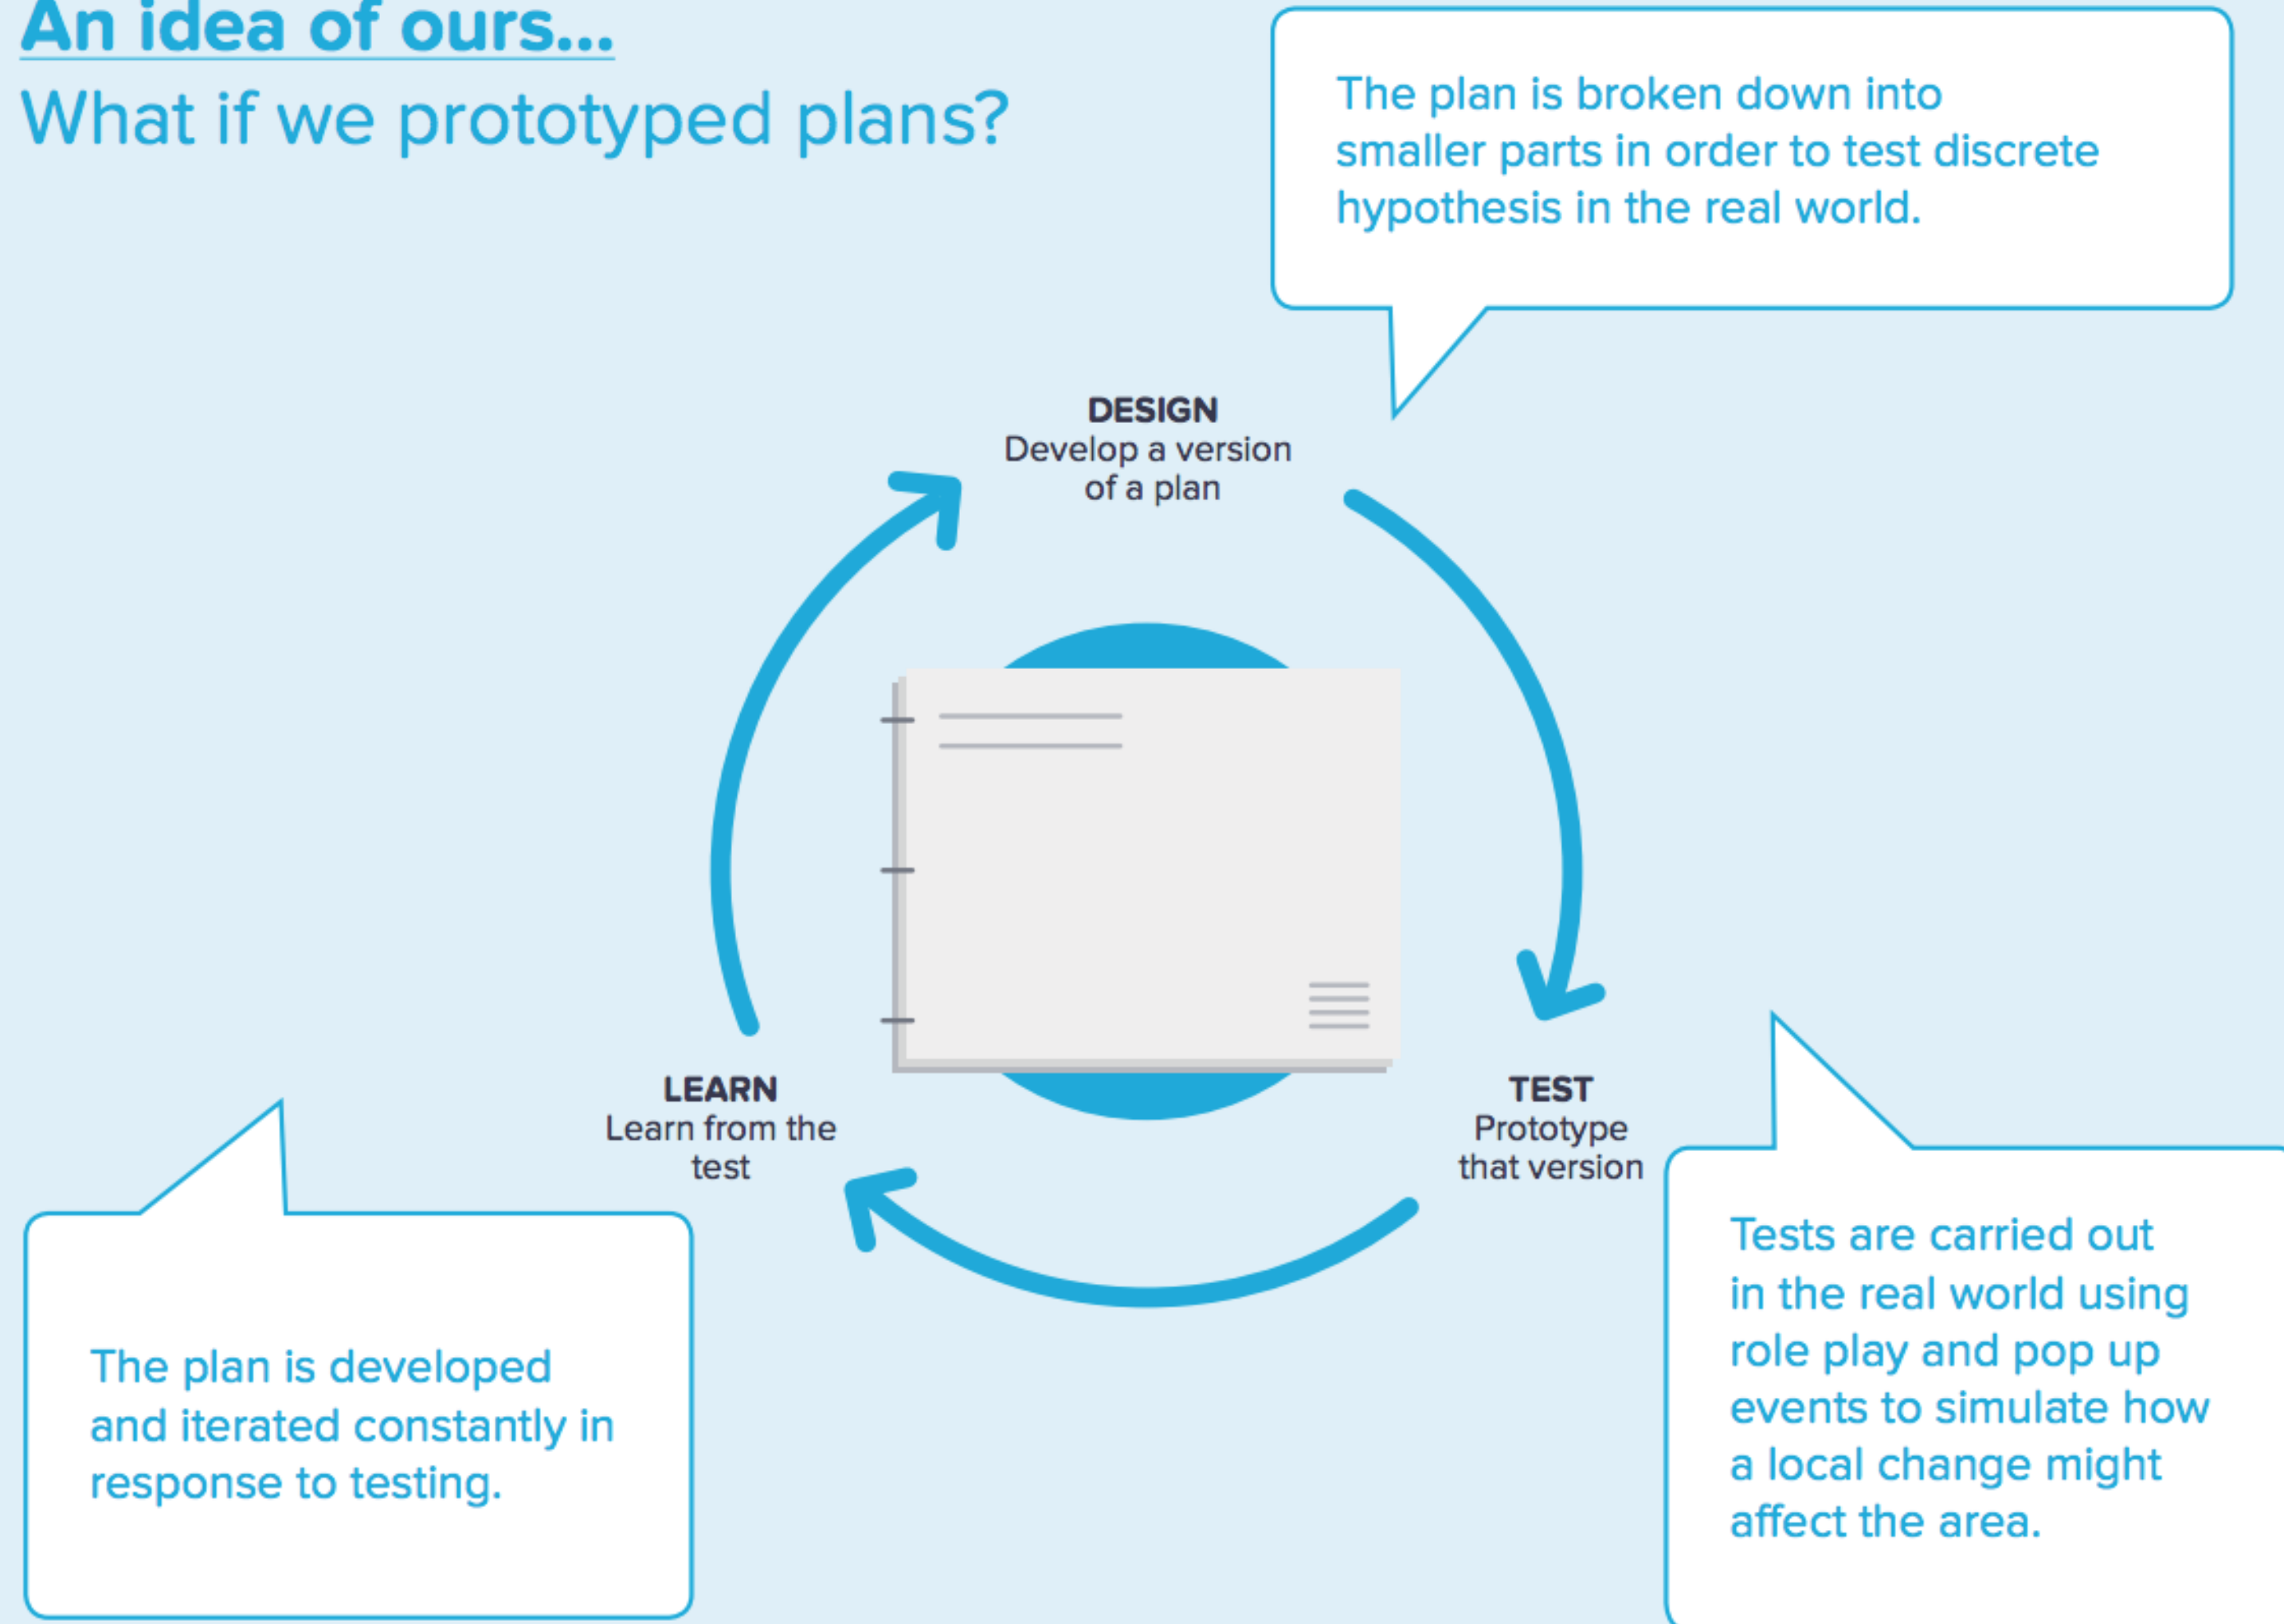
An idea of ours...
What if we prototyped plans?

The plan is broken down into smaller parts in order to test discrete hypothesis in the real world.

DESIGN
Develop a version of a plan

LEARN
Learn from the test

TEST
Prototype that version

The plan is developed and iterated constantly in response to testing.

Tests are carried out in the real world using role play and pop up events to simulate how a local change might affect the area.